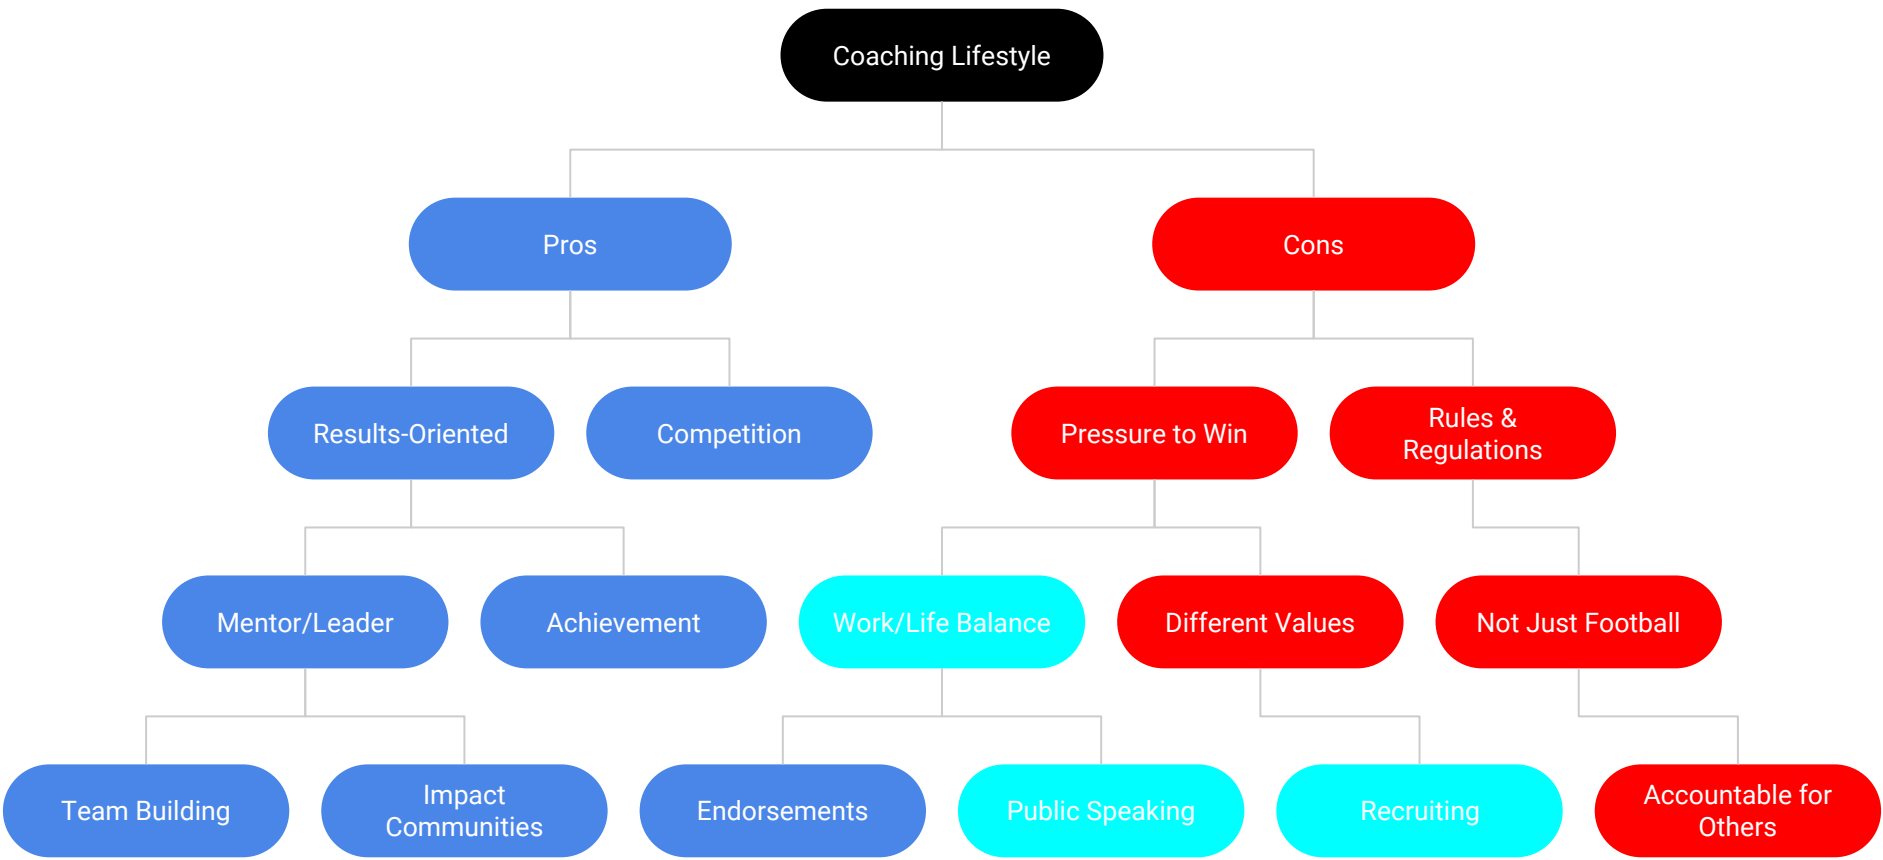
Coaching Lifestyle

Pros

Cons

Results-Oriented

Competition

Pressure to Win

Rules & Regulations

Mentor/Leader

Achievement

Work/Life Balance

Different Values

Not Just Football

Team Building

Impact Communities

Endorsements

Public Speaking

Recruiting

Accountable for Others